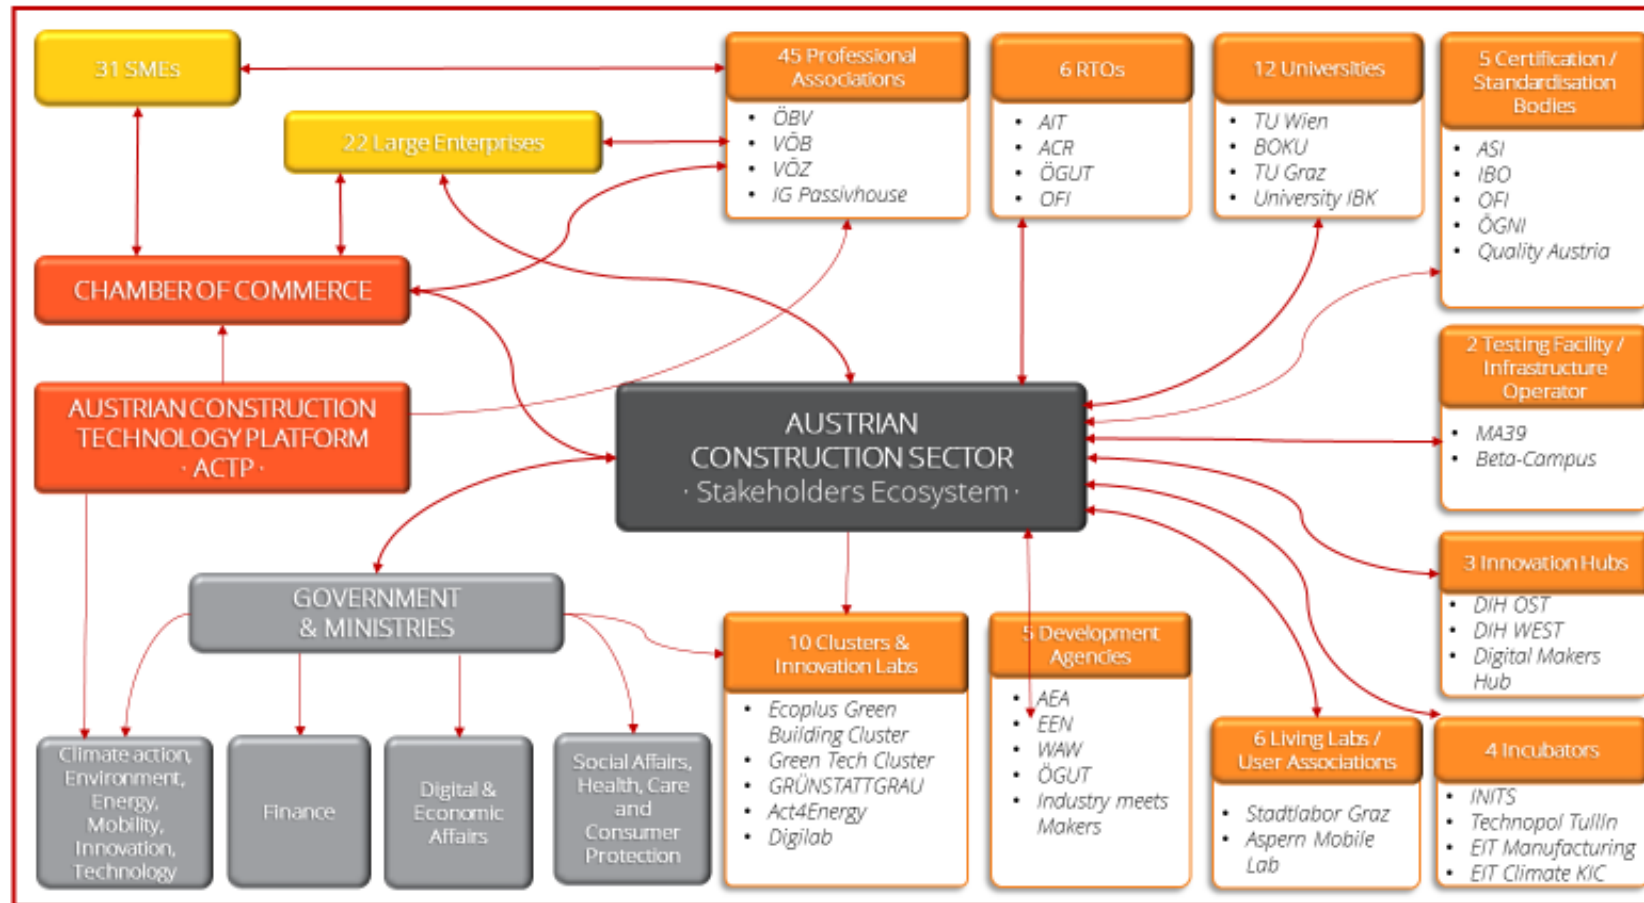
31 SMEs

22 Large Enterprises

45 Professional Associations
- ÖBV
- VÖB
- VÖZ
- IG Passivhouse

6 RTOs
- AIT
- ACR
- ÖGUT
- OFI

12 Universities
- TU Wien
- BOKU
- TU Graz
- University IBK

5 Certification / Standardisation Bodies
- ASI
- IBO
- OFI
- ÖGNI
- Quality Austria

CHAMBER OF COMMERCE

AUSTRIAN CONSTRUCTION TECHNOLOGY PLATFORM · ACTP ·

AUSTRIAN CONSTRUCTION SECTOR · Stakeholders Ecosystem ·

2 Testing Facility / Infrastructure Operator
- MA39
- Beta-Campus

3 Innovation Hubs
- DIH OST
- DIH WEST
- Digital Makers Hub

GOVERNMENT & MINISTRIES

10 Clusters & Innovation Labs
- Ecoplus Green Building Cluster
- Green Tech Cluster
- GRÜNSTATTGRAU
- Act4Energy
- Digilab

5 Development Agencies
- AEA
- EEN
- WAW
- ÖGUT
- Industry meets Makers

6 Living Labs / User Associations
- Stadtlabor Graz
- Aspern Mobile Lab

4 Incubators
- INITS
- Technopol Tulln
- EIT Manufacturing
- EIT Climate KIC

Climate action, Environment, Energy, Mobility, Innovation, Technology

Finance

Digital & Economic Affairs

Social Affairs, Health, Care and Consumer Protection